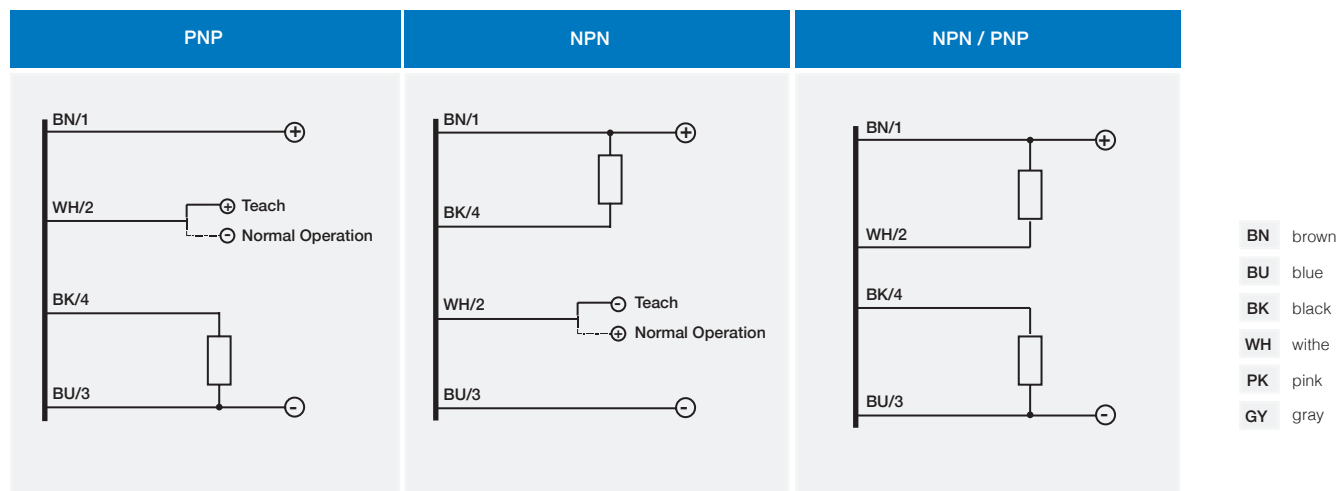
| PNP | NPN | NPN / PNP |
|---|---|---|

BN/1
+
WH/2
+ Teach
- Normal Operation
BK/4
BU/3
-

BN/1
+
BK/4
WH/2
- Teach
+ Normal Operation
BU/3
-

BN/1
+
WH/2
BK/4
BU/3
-

| | |
|---|---|
| BN | brown |
| BU | blue |
| BK | black |
| WH | withe |
| PK | pink |
| GY | gray |